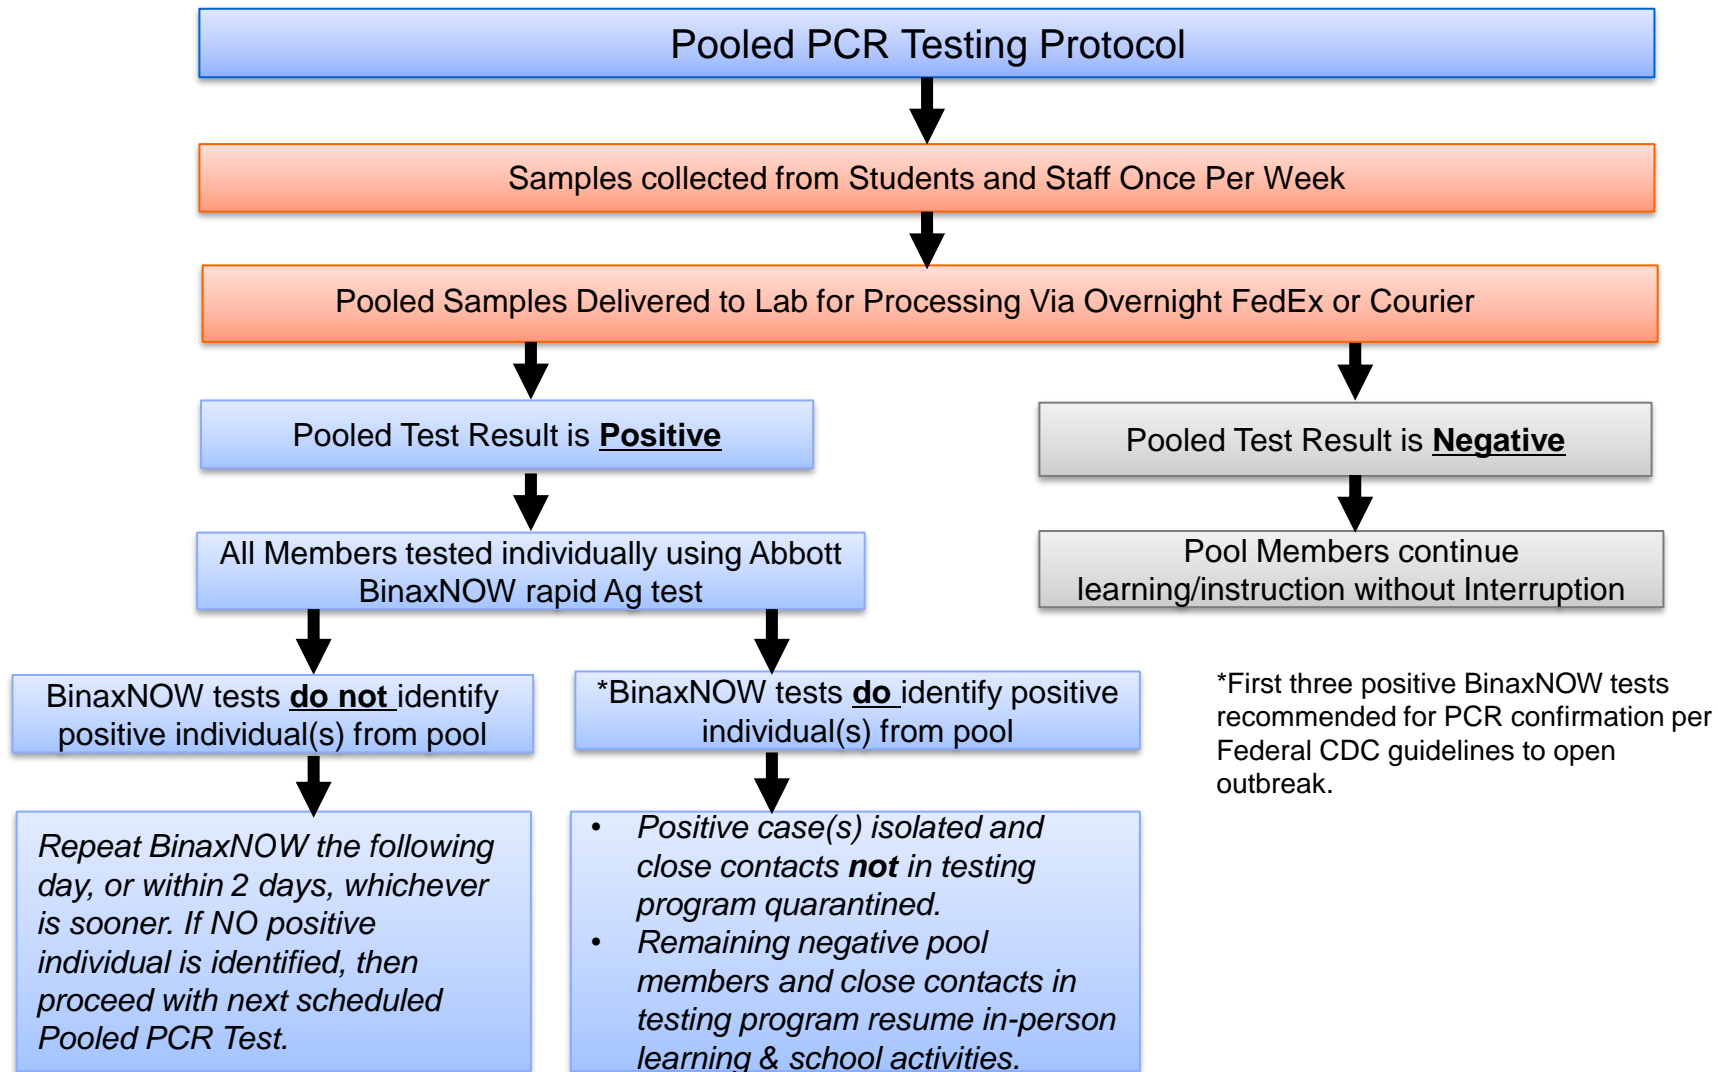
Pooled PCR Testing Protocol

Samples collected from Students and Staff Once Per Week

Pooled Samples Delivered to Lab for Processing Via Overnight FedEx or Courier

Pooled Test Result is **Positive**

Pooled Test Result is **Negative**

All Members tested individually using Abbott BinaxNOW rapid Ag test

Pool Members continue learning/instruction without Interruption

BinaxNOW tests **do not** identify positive individual(s) from pool

*BinaxNOW tests **do** identify positive individual(s) from pool

*First three positive BinaxNOW tests recommended for PCR confirmation per Federal CDC guidelines to open outbreak.

*Repeat BinaxNOW the following day, or within 2 days, whichever is sooner. If NO positive individual is identified, then proceed with next scheduled Pooled PCR Test.*

• *Positive case(s) isolated and close contacts **not** in testing program quarantined.*
• *Remaining negative pool members and close contacts in testing program resume in-person learning & school activities.*